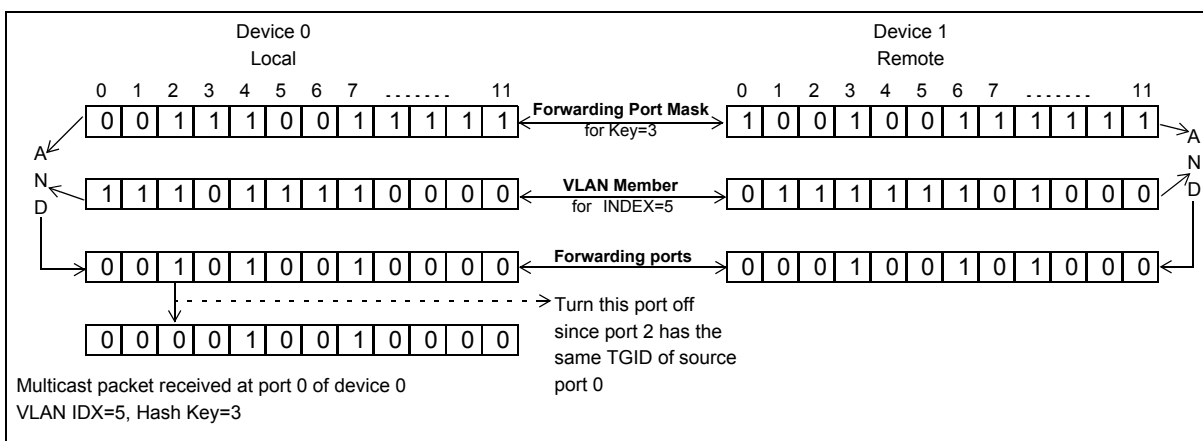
Device 0
Local

Device 1
Remote

0 1 2 3 4 5 6 7 ....... 11

| 0 | 0 | 1 | 1 | 1 | 0 | 0 | 1 | 1 | 1 | 1 | 1 |
|---|---|---|---|---|---|---|---|---|---|---|---|

**Forwarding Port Mask**
for Key=3

0 1 2 3 4 5 6 7 ....... 11

| 1 | 0 | 0 | 1 | 0 | 0 | 1 | 1 | 1 | 1 | 1 | 1 |
|---|---|---|---|---|---|---|---|---|---|---|---|

A
N
D

| 1 | 1 | 1 | 0 | 1 | 1 | 1 | 1 | 0 | 0 | 0 | 0 |
|---|---|---|---|---|---|---|---|---|---|---|---|

**VLAN Member**
for INDEX=5

| 0 | 1 | 1 | 1 | 1 | 1 | 1 | 0 | 1 | 0 | 0 | 0 |
|---|---|---|---|---|---|---|---|---|---|---|---|

A
N
D

| 0 | 0 | 1 | 0 | 1 | 0 | 0 | 1 | 0 | 0 | 0 | 0 |
|---|---|---|---|---|---|---|---|---|---|---|---|

**Forwarding ports**

| 0 | 0 | 0 | 1 | 0 | 0 | 1 | 0 | 1 | 0 | 0 | 0 |
|---|---|---|---|---|---|---|---|---|---|---|---|

Turn this port off since port 2 has the same TGID of source port 0

| 0 | 0 | 0 | 0 | 1 | 0 | 0 | 1 | 0 | 0 | 0 | 0 |
|---|---|---|---|---|---|---|---|---|---|---|---|

Multicast packet received at port 0 of device 0
VLAN IDX=5, Hash Key=3